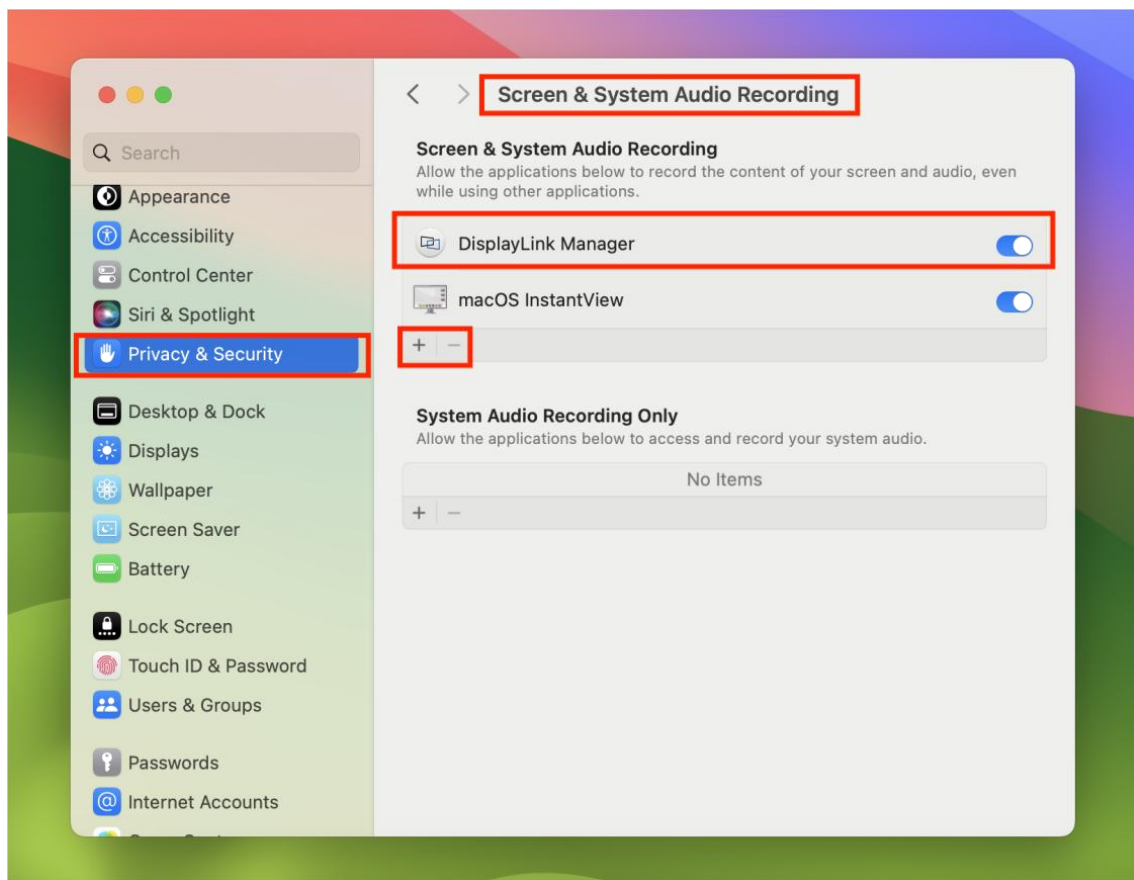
Search

Appearance
Accessibility
Control Center
Siri & Spotlight
Privacy & Security

Desktop & Dock
Displays
Wallpaper
Screen Saver
Battery

Lock Screen
Touch ID & Password
Users & Groups

Passwords
Internet Accounts

<
>
Screen & System Audio Recording

Screen & System Audio Recording
Allow the applications below to record the content of your screen and audio, even while using other applications.

DisplayLink Manager
macOS InstantView
+ −

System Audio Recording Only
Allow the applications below to access and record your system audio.

No Items
+ −